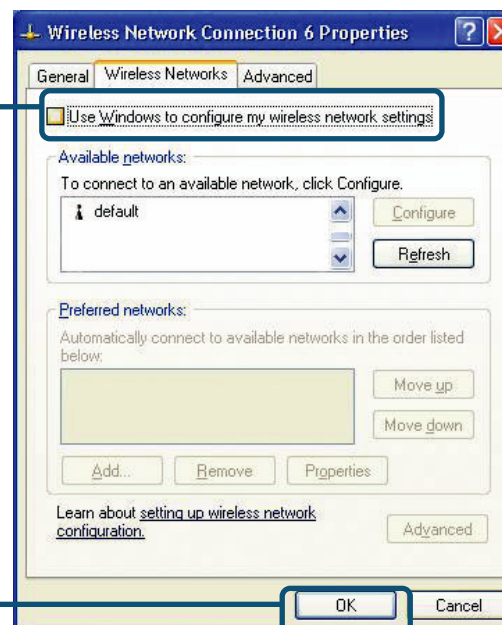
Wireless Network Connection 6 Properties

General | Wireless Networks | Advanced

Use Windows to configure my wireless network settings

Available networks:

To connect to an available network, click Configure.

default

Configure

Refresh

Preferred networks:

Automatically connect to available networks in the order listed below:

Move up

Move down

Add...

Remove

Properties

Learn about setting up wireless network configuration.

Advanced

OK

Cancel